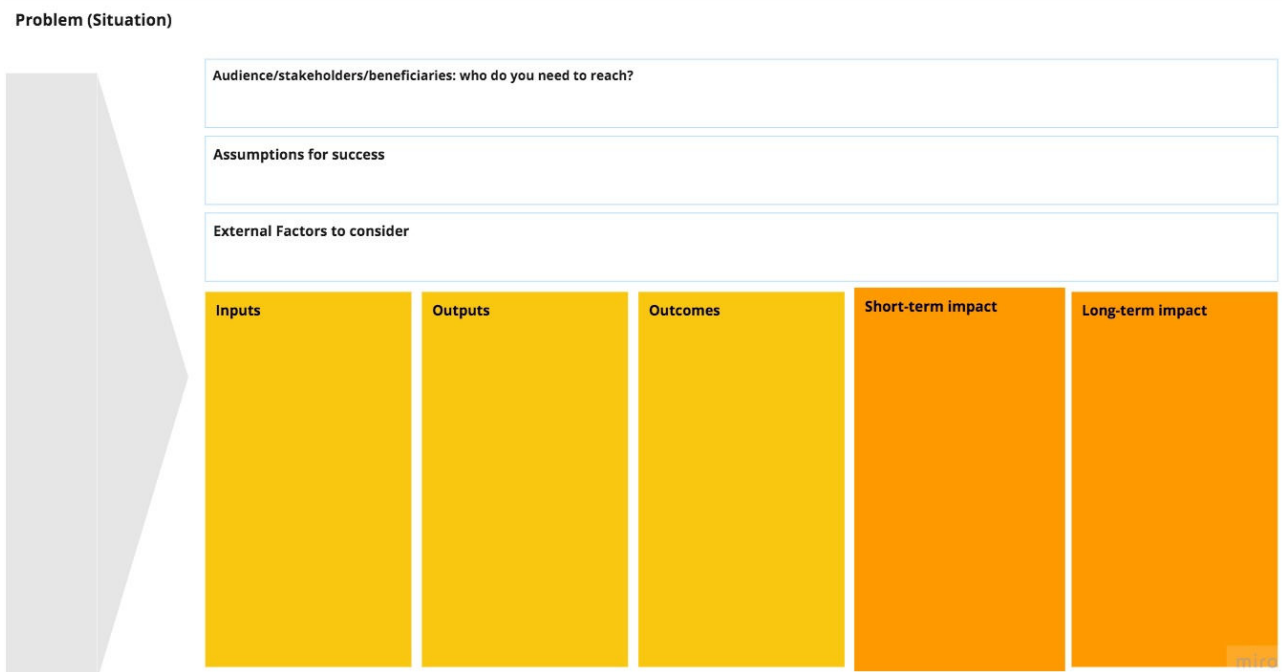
Problem (Situation)

Audience/stakeholders/beneficiaries: who do you need to reach?

Assumptions for success

External Factors to consider

Inputs

Outputs

Outcomes

Short-term impact

Long-term impact

miro